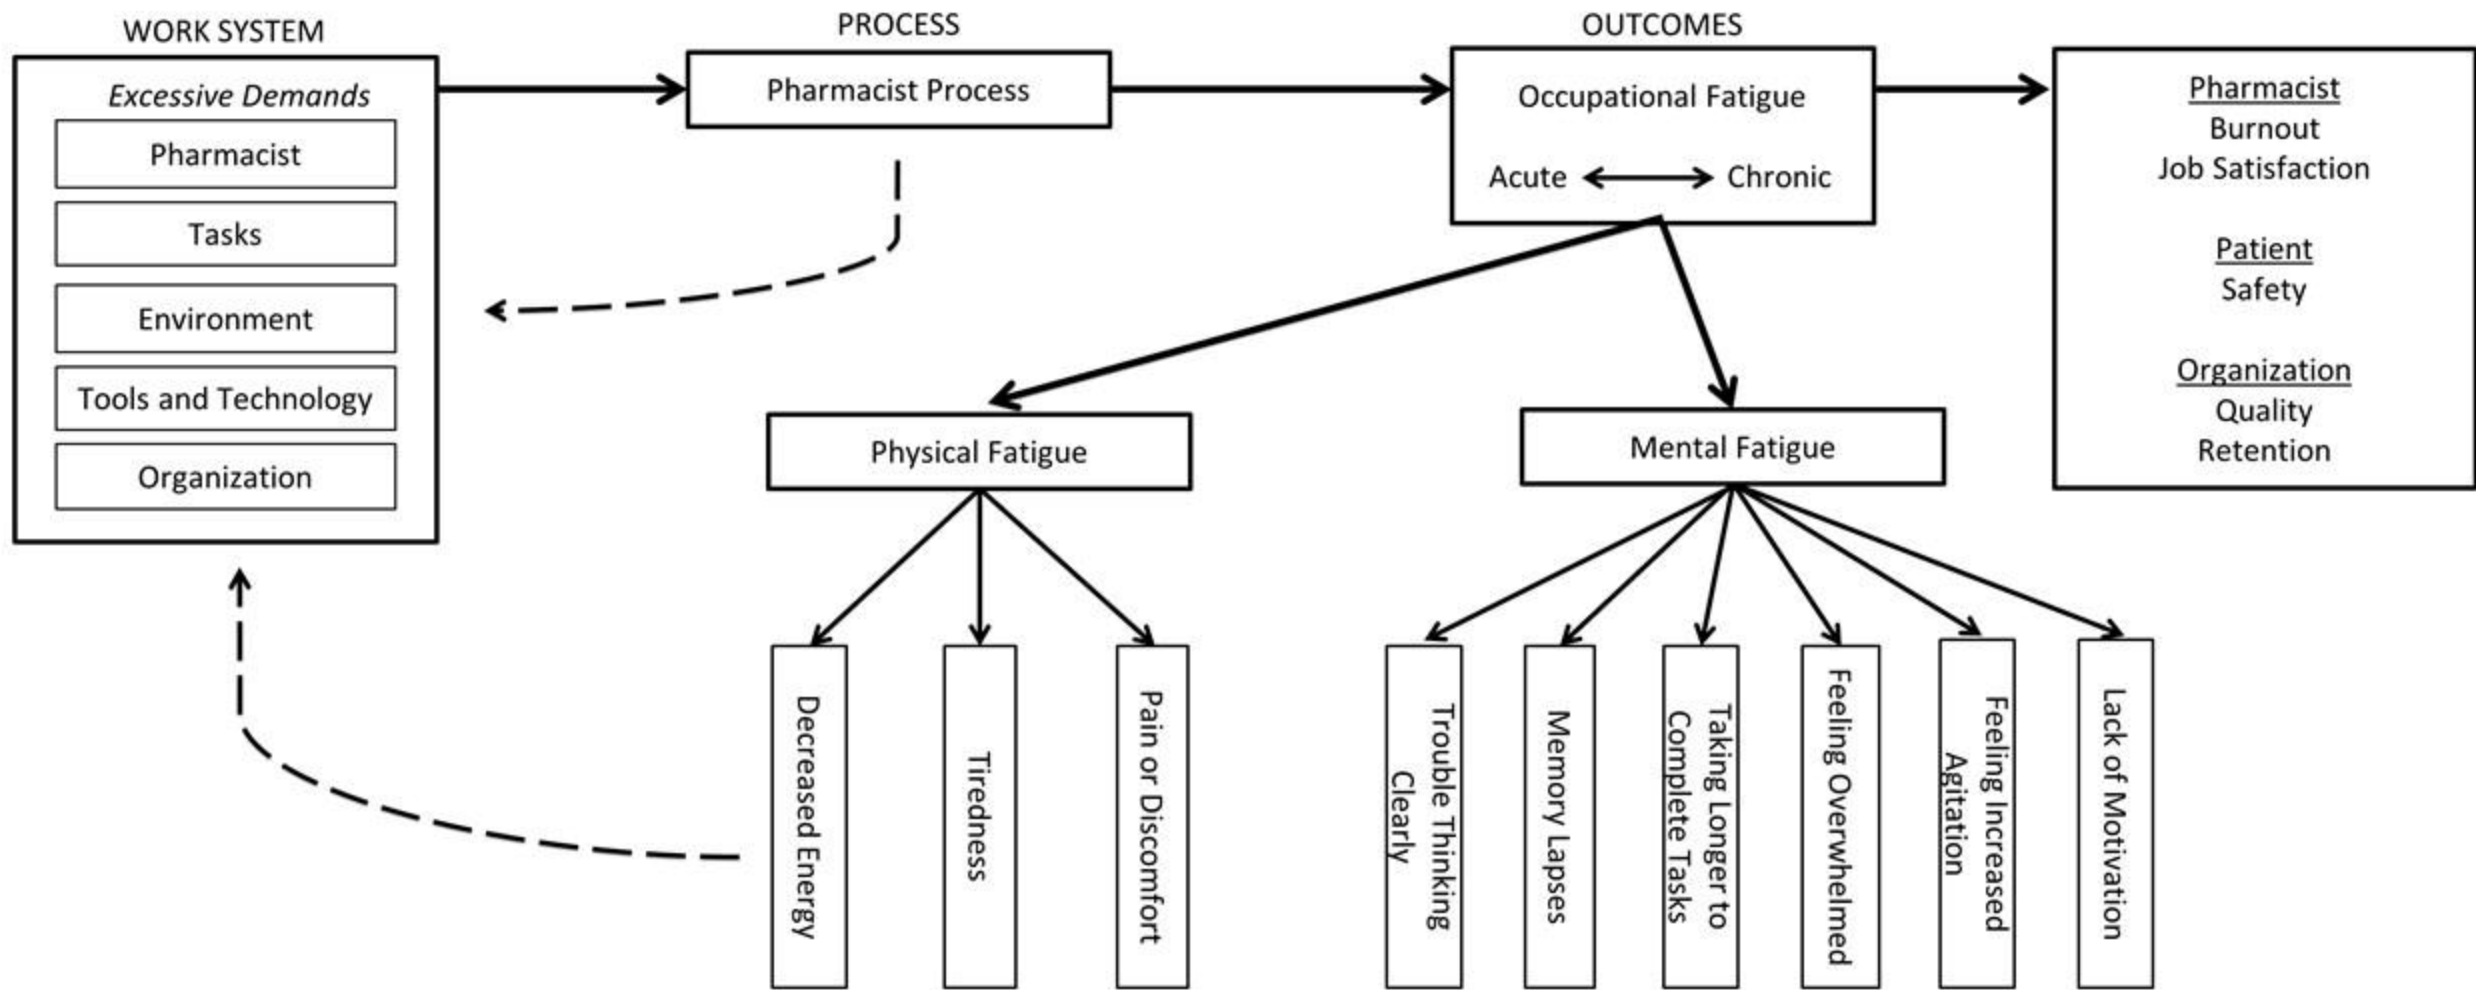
WORK SYSTEM

*Excessive Demands*

Pharmacist

Tasks

Environment

Tools and Technology

Organization

PROCESS

Pharmacist Process

OUTCOMES

Occupational Fatigue

Acute Chronic

Pharmacist
Burnout
Job Satisfaction

Patient
Safety

Organization
Quality
Retention

Physical Fatigue

Mental Fatigue

Decreased Energy

Tiredness

Pain or Discomfort

Trouble Thinking Clearly

Memory Lapses

Taking Longer to Complete Tasks

Feeling Overwhelmed

Feeling Increased Agitation

Lack of Motivation